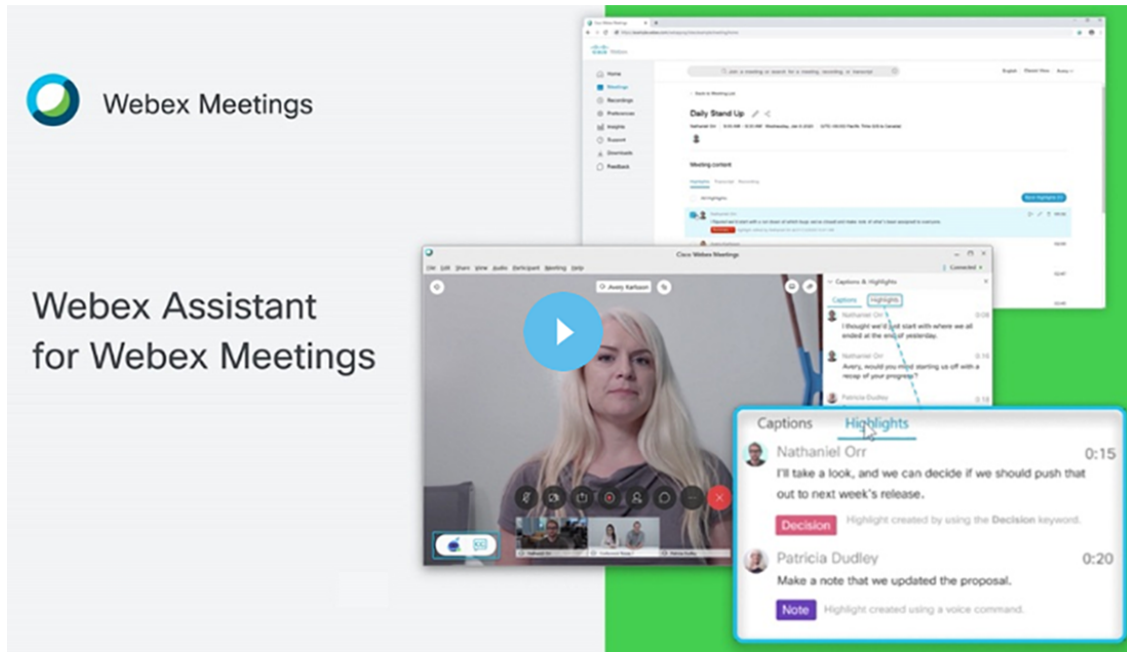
Webex Meetings

Webex Assistant for Webex Meetings

Home
Meetings
Recordings
Preferences
Insights
Support
Downloads
Feedback

Join a meeting or search for a meeting, recording, or transcript

Daily Stand Up

Meeting content

Highlights Transcript Recording

All highlights

Cisco Webex Meetings

File Edit Share View Audio Participant Meeting Help

Avery Karlsson

Connected

Captions & Highlights

Captions Highlights

Nathaniel Orr 0:08
I thought we'd just start with where we all ended at the end of yesterday.

Nathaniel Orr 0:16
Avery, would you mind starting us off with a recap of your progress?

Patricia Dudley 0:18

Captions Highlights

Nathaniel Orr 0:15
I'll take a look, and we can decide if we should push that out to next week's release.

Decision Highlight created by using the Decision keyword.

Patricia Dudley 0:20
Make a note that we updated the proposal.

Note Highlight created using a voice command.